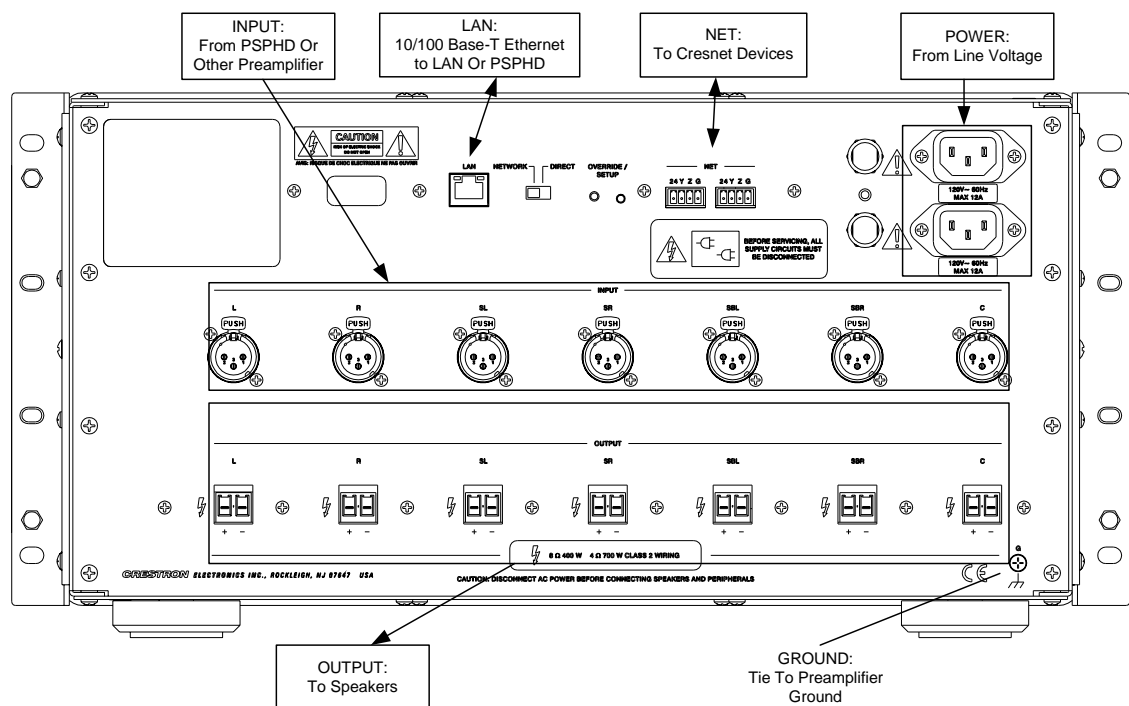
INPUT:
From PSPHD Or
Other Preamplifier

LAN:
10/100 Base-T Ethernet
to LAN Or PSPHD

NET:
To Cresnet Devices

POWER:
From Line Voltage

CAUTION
RISK OF ELECTRIC SHOCK
DO NOT OPEN
AVIS: RISQUE DE CHOC ELECTRIQUE NE PAS OUVRIR

LAN

NETWORK DIRECT

OVERRIDE / SETUP

NET

24 Y Z G

24 Y Z G

120V~ 60Hz
MAX 12A

120V~ 60Hz
MAX 12A

BEFORE SERVICING, ALL SUPPLY CIRCUITS MUST BE DISCONNECTED

INPUT

L R SL SR SBL SBR C

PUSH PUSH PUSH PUSH PUSH PUSH PUSH

OUTPUT

L R SL SR SBL SBR C

+ − + − + − + − + − + − + −

8 Ω 400 W 4 Ω 700 W CLASS 2 WIRING

CRESTRON ELECTRONICS INC., ROCKLEIGH, NJ 07647 USA

CAUTION: DISCONNECT AC POWER BEFORE CONNECTING SPEAKERS AND PERIPHERALS

CE

G

OUTPUT:
To Speakers

GROUND:
Tie To Preamplifier
Ground